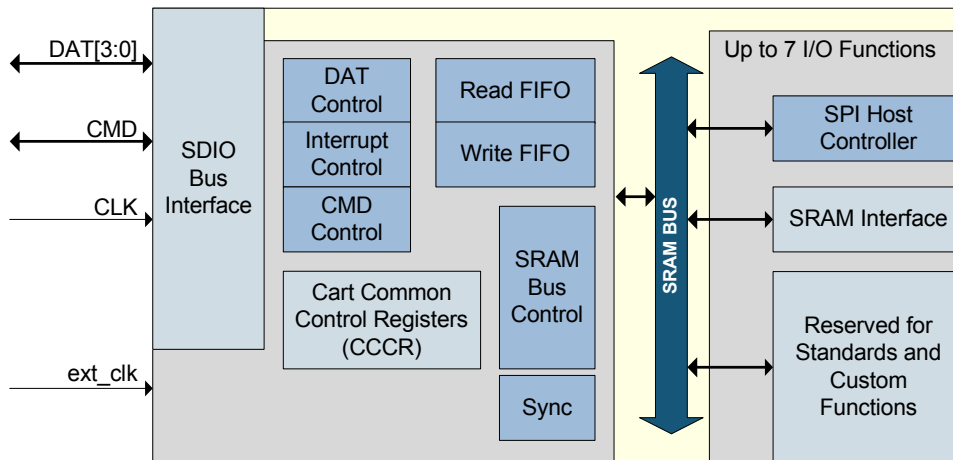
DAT[3:0]

CMD

CLK

ext_clk

SDIO Bus Interface

DAT Control

Interrupt Control

CMD Control

Read FIFO

Write FIFO

SRAM Bus Control

Cart Common Control Registers (CCCR)

Sync

SRAM BUS

Up to 7 I/O Functions

SPI Host Controller

SRAM Interface

Reserved for Standards and Custom Functions